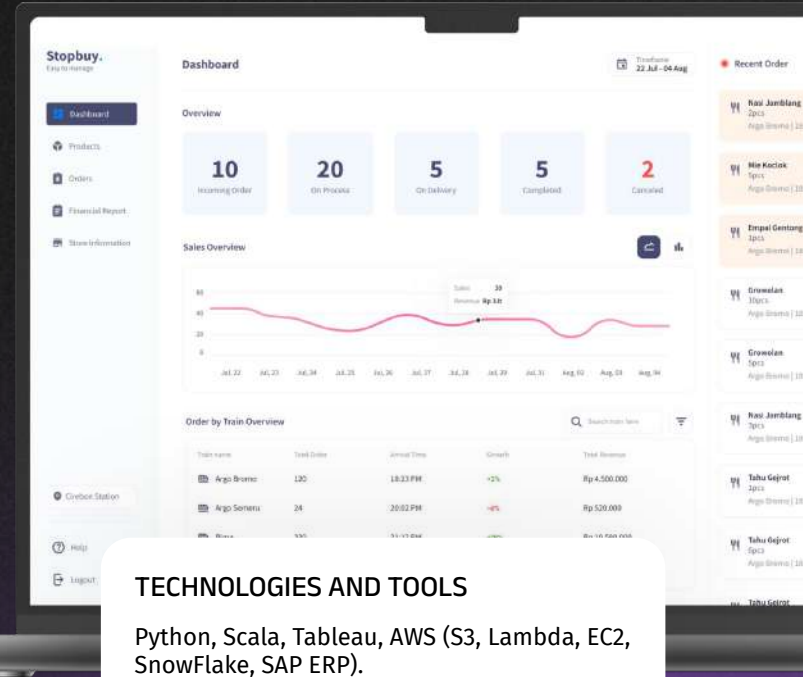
Stopbuy.
Easy to manage

Dashboard

Products

Orders

Financial Report

Store Information

Cirebon Station

Help

Logout

Dashboard

Timeframe
22 Jul - 04 Aug

Overview

10
Incoming Order

20
On Process

5
On Delivery

5
Completed

2
Canceled

Sales Overview

Sales 30
Revenue Rp 3.8
60
40
20
0

Jul, 22 Jul, 23 Jul, 24 Jul, 25 Jul, 26 Jul, 27 Jul, 28 Jul, 29 Jul, 31 Aug, 02 Aug, 03 Aug, 04

Order by Train Overview

Search train here

| Train name | Total Order | Arrival Time | Growth | Total Revenue |
|---|---|---|---|---|
| Argo Bromo | 120 | 18:23 PM | +1% | Rp 4.500.000 |
| Argo Sembrani | 24 | 20:02 PM | -4% | Rp 520.000 |
| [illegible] | 320 | 21:12 PM | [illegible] | Rp 10.500.000 |

Recent Order

Nasi Jamblang
2pcs
Argo Bromo | 18

Mie Koclok
5pcs
Argo Bromo | 18

Empal Gentong
3pcs
Argo Bromo | 18

Grawolan
10pcs
Argo Bromo | 18

Grawolan
5pcs
Argo Bromo | 18

Nasi Jamblang
7pcs
Argo Bromo | 18

Tahu Gejrot
3pcs
Argo Bromo | 18

Tahu Gejrot
6pcs
Argo Bromo | 18

Tahu Gejrot

TECHNOLOGIES AND TOOLS

Python, Scala, Tableau, AWS (S3, Lambda, EC2, SnowFlake, SAP ERP).